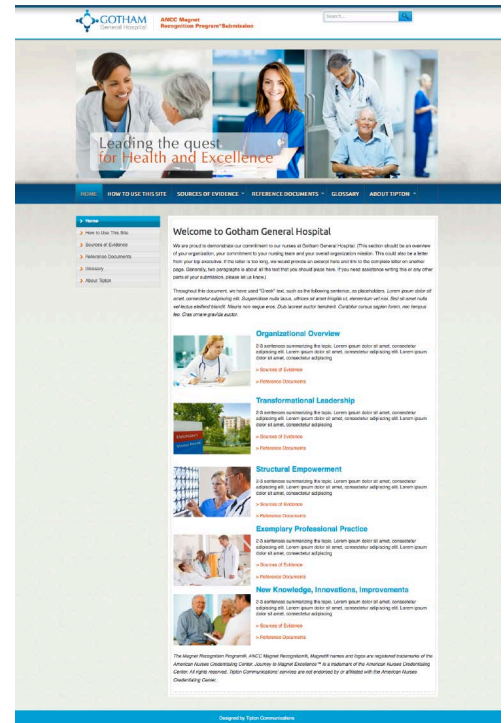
GOTHAM General Hospital

ANCC Magnet Recognition Program® Submission

Search...

Leading the quest for Health and Excellence

HOME HOW TO USE THIS SITE SOURCES OF EVIDENCE REFERENCE DOCUMENTS GLOSSARY ABOUT TIPTON

Home
How to Use This Site
Sources of Evidence
Reference Documents
Glossary
About Tipton

Welcome to Gotham General Hospital

We are proud to demonstrate our commitment to our nurses at Gotham General Hospital. (This section should be an overview of your organization, your commitment to your nursing team and your overall organization mission. This could also be a letter from your top executive. If the letter is too long, we would provide an excerpt here and link to the complete letter on another page. Generally, two paragraphs is about all the text that you should place here. If you need assistance writing this or any other parts of your submission, please let us know.)

Throughout this document, we have used "Greek" text, such as the following sentence, as placeholders. Lorem ipsum dolor sit amet, consectetur adipiscing elit. Suspendisse nulla lacus, ultrices sit amet fringilla ut, elementum vel nisi. Sed sit amet nulla vel lectus eleifend blandit. Mauris non neque eros. Duis laoreet auctor hendrerit. Curabitur cursus sapien lorem, nec tempus leo. Cras ornare gravida auctor.

Organizational Overview
2-3 sentences summarizing the topic. Lorem ipsum dolor sit amet, consectetur adipiscing elit. Lorem ipsum dolor sit amet, consectetur adipiscing elit. Lorem ipsum dolor sit amet, consectetur adipiscing
» Sources of Evidence
» Reference Documents

Transformational Leadership
2-3 sentences summarizing the topic. Lorem ipsum dolor sit amet, consectetur adipiscing elit. Lorem ipsum dolor sit amet, consectetur adipiscing elit. Lorem ipsum dolor sit amet, consectetur adipiscing
» Sources of Evidence
» Reference Documents

Structural Empowerment
2-3 sentences summarizing the topic. Lorem ipsum dolor sit amet, consectetur adipiscing elit. Lorem ipsum dolor sit amet, consectetur adipiscing elit. Lorem ipsum dolor sit amet, consectetur adipiscing
» Sources of Evidence
» Reference Documents

Exemplary Professional Practice
2-3 sentences summarizing the topic. Lorem ipsum dolor sit amet, consectetur adipiscing elit. Lorem ipsum dolor sit amet, consectetur adipiscing elit. Lorem ipsum dolor sit amet, consectetur adipiscing
» Sources of Evidence
» Reference Documents

New Knowledge, Innovations, Improvements
2-3 sentences summarizing the topic. Lorem ipsum dolor sit amet, consectetur adipiscing elit. Lorem ipsum dolor sit amet, consectetur adipiscing elit. Lorem ipsum dolor sit amet, consectetur adipiscing
» Sources of Evidence
» Reference Documents

The Magnet Recognition Program®, ANCC Magnet Recognition®, Magnet® names and logos are registered trademarks of the American Nurses Credentialing Center. Journey to Magnet Excellence™ is a trademark of the American Nurses Credentialing Center. All rights reserved. Tipton Communications' services are not endorsed by or affiliated with the American Nurses Credentialing Center.

Designed by Tipton Communications